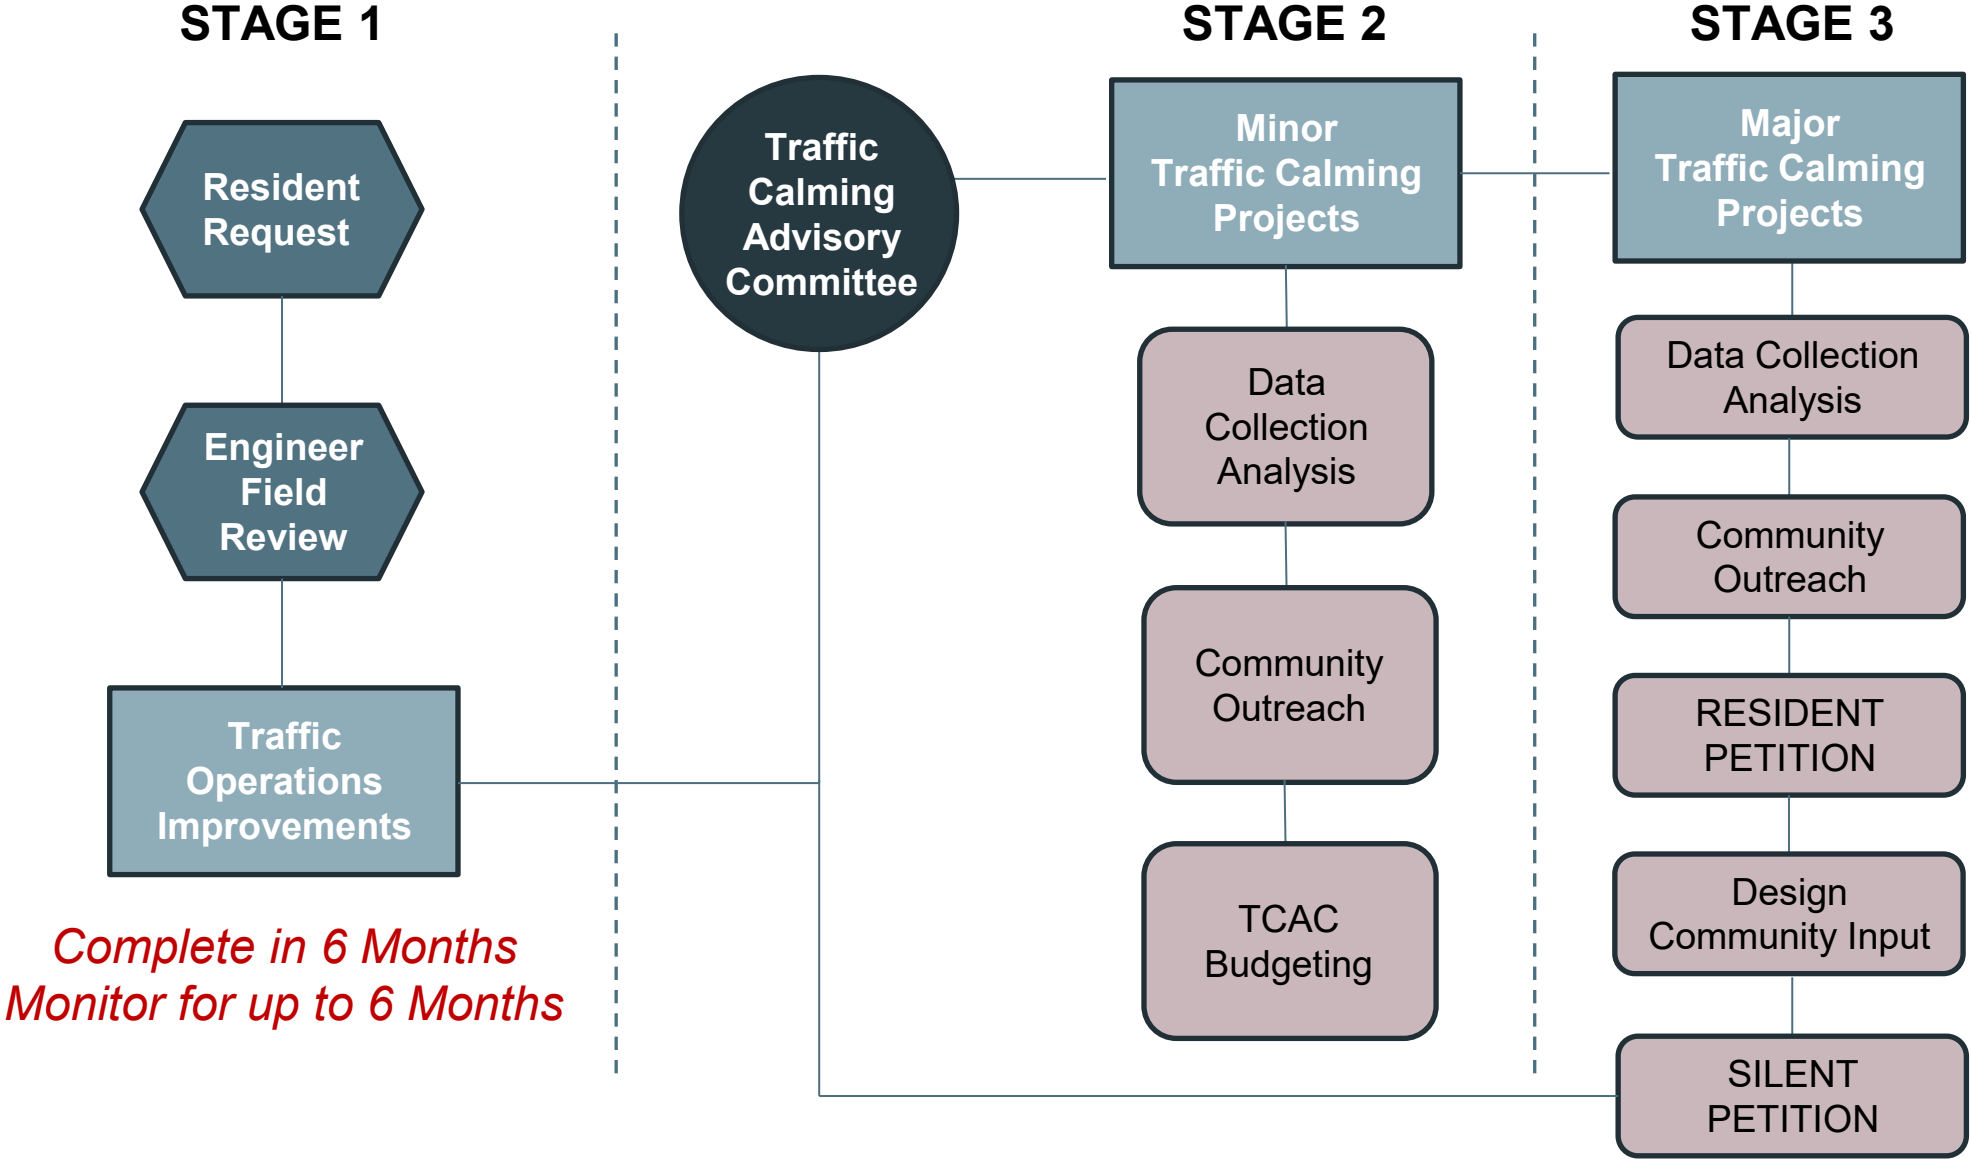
STAGE 1

Resident Request

Engineer Field Review

Traffic Operations Improvements

Complete in 6 Months
Monitor for up to 6 Months

Traffic Calming Advisory Committee

STAGE 2

Minor Traffic Calming Projects

Data Collection Analysis

Community Outreach

TCAC Budgeting

STAGE 3

Major Traffic Calming Projects

Data Collection Analysis

Community Outreach

RESIDENT PETITION

Design Community Input

SILENT PETITION